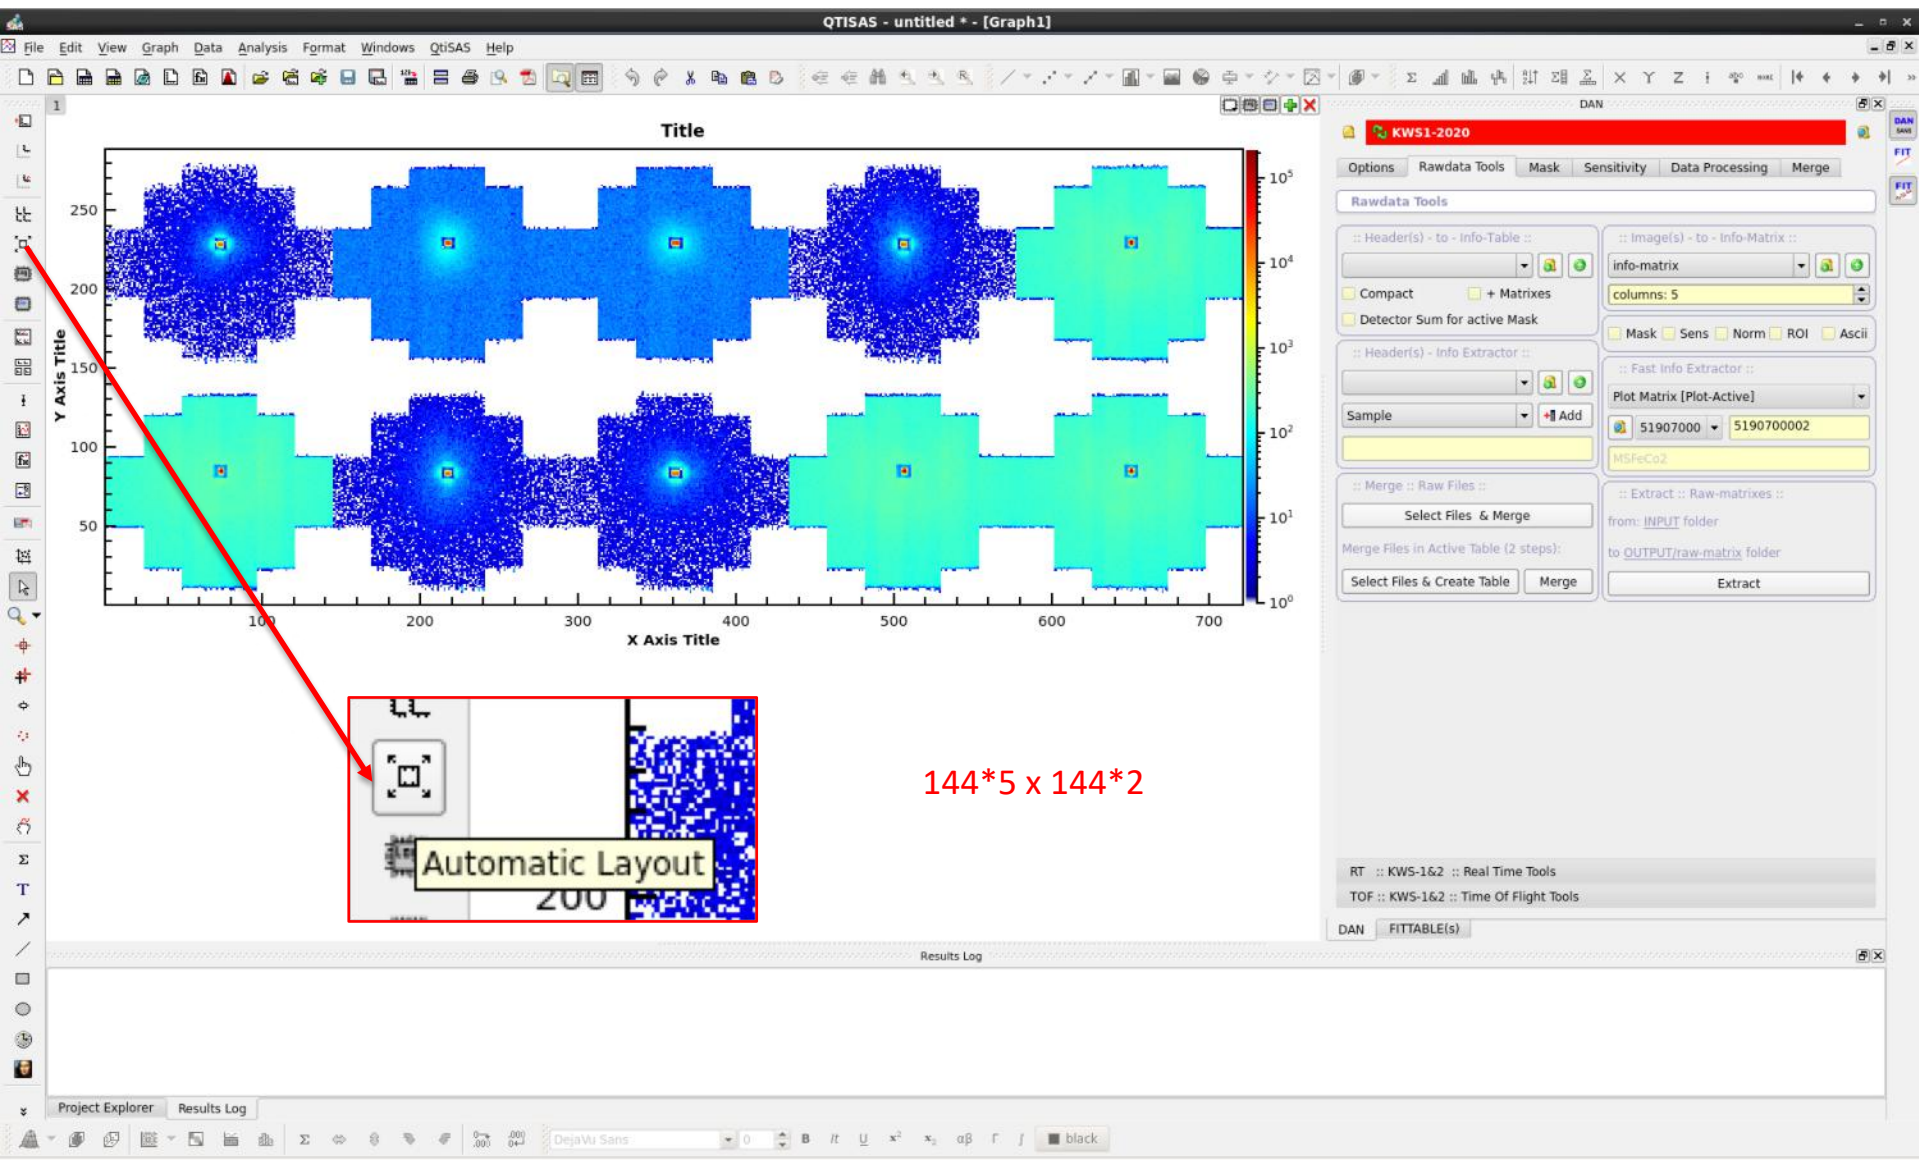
QTISAS - untitled * - [Graph1]

File Edit View Graph Data Analysis Format Windows QtiSAS Help

1

Title

250
200
150
100
50

Y Axis Title

100 200 300 400 500 600 700

X Axis Title

$10^5$
$10^4$
$10^3$
$10^2$
$10^1$
$10^0$

Automatic Layout

200

144*5 x 144*2

DAN

KWS1-2020

Options | Rawdata Tools | Mask | Sensitivity | Data Processing | Merge

Rawdata Tools

:: Header(s) - to - Info-Table ::

Compact
+ Matrixes
Detector Sum for active Mask

:: Header(s) - Info Extractor ::

Sample
Add

:: Image(s) - to - Info-Matrix ::

info-matrix
columns: 5

Mask Sens Norm ROI Ascii

:: Fast Info Extractor ::

Plot Matrix [Plot-Active]
51907000
5190700002
MSFeCo2

:: Merge :: Raw Files ::

Select Files & Merge

Merge Files in Active Table (2 steps):

Select Files & Create Table
Merge

:: Extract :: Raw-matrixes ::

from: INPUT folder

to OUTPUT/raw-matrix folder

Extract

RT :: KWS-1&2 :: Real Time Tools
TOF :: KWS-1&2 :: Time Of Flight Tools

DAN
FITTABLE(s)

Results Log

Project Explorer
Results Log

DejaVu Sans
0
B It U
black